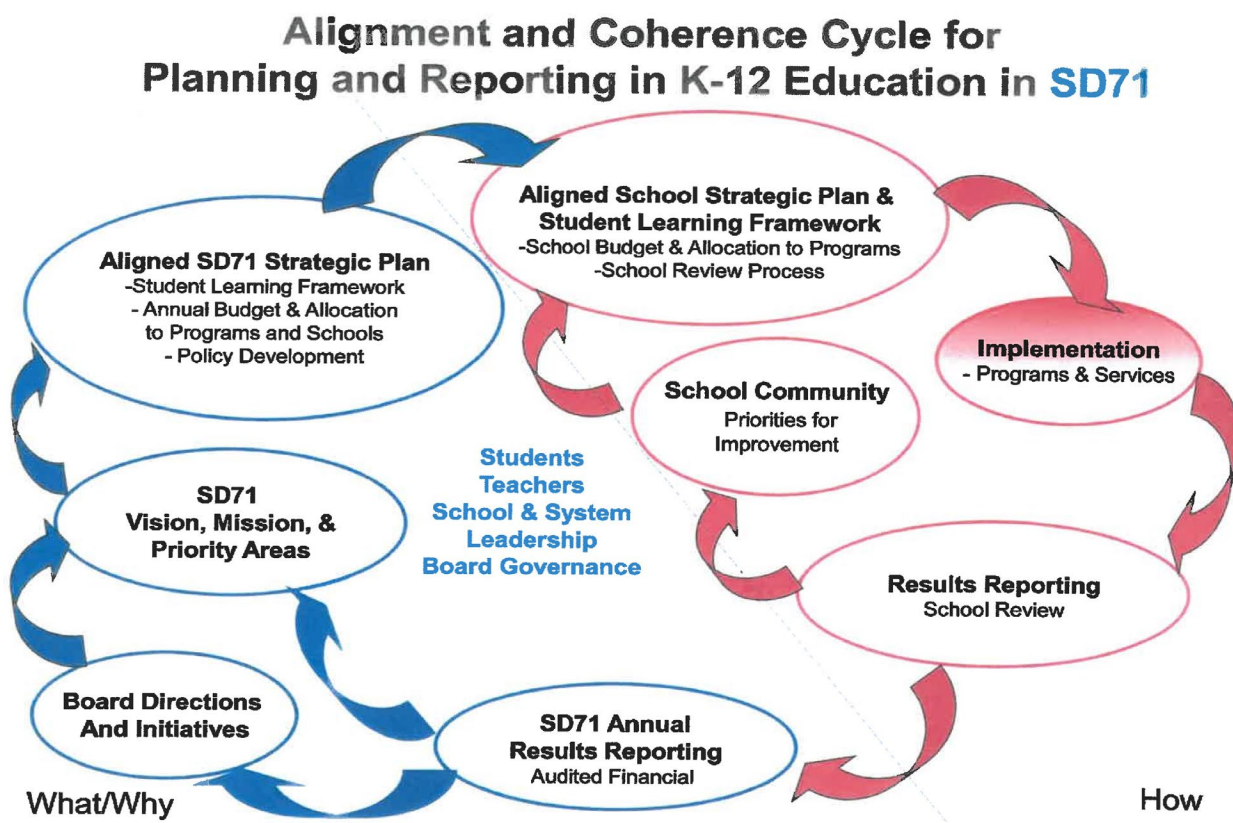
Alignment and Coherence Cycle for Planning and Reporting in K-12 Education in SD71

Aligned School Strategic Plan & Student Learning Framework
-School Budget & Allocation to Programs
-School Review Process

Aligned SD71 Strategic Plan
-Student Learning Framework
- Annual Budget & Allocation to Programs and Schools
- Policy Development

Implementation
- Programs & Services

School Community
Priorities for Improvement

Students
Teachers
School & System Leadership
Board Governance

SD71
Vision, Mission, & Priority Areas

Results Reporting
School Review

Board Directions And Initiatives

SD71 Annual Results Reporting
Audited Financial

What/Why

How